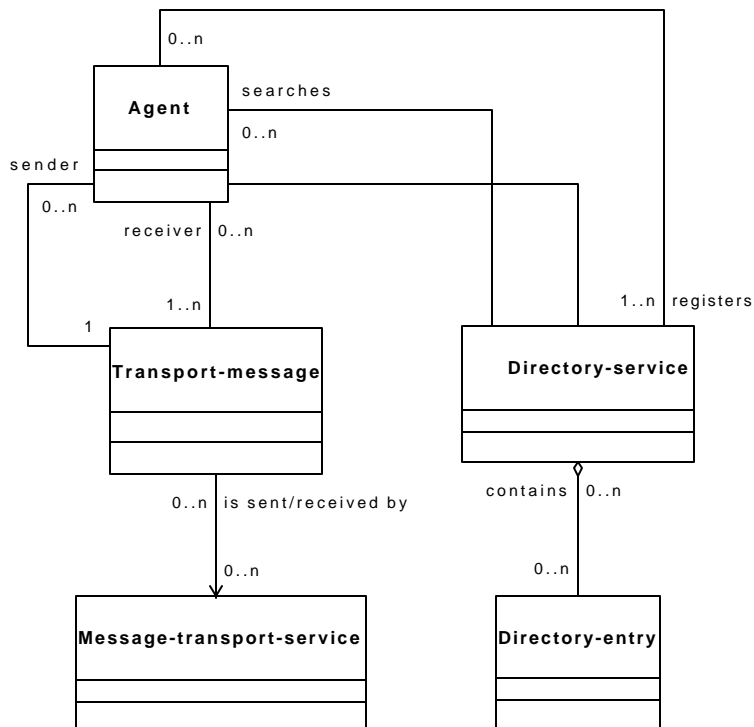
0..n

Agent

searches

0..n

sender

0..n

receiver 0..n

1..n

1

Transport-message

1..n registers

Directory-service

0..n is sent/received by

0..n

contains 0..n

0..n

Message-transport-service

Directory-entry